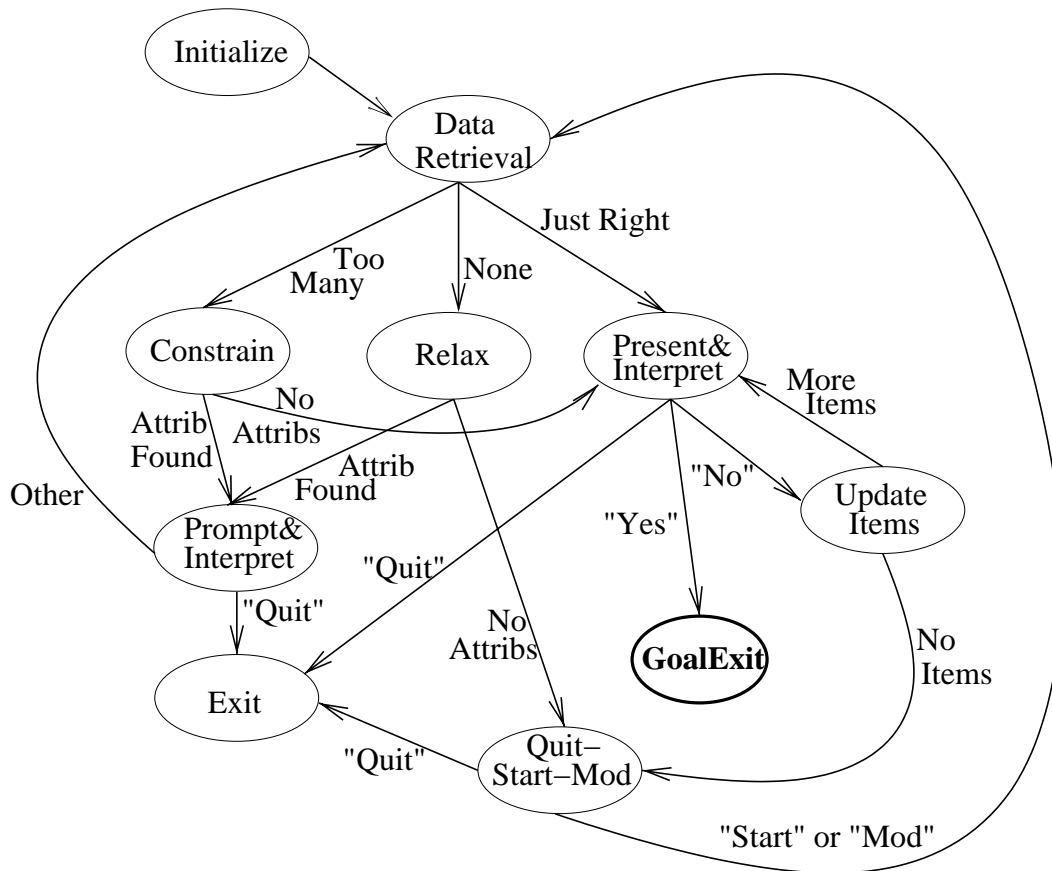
Initialize

Data Retrieval

Just Right

Too Many

None

Constrain

Relax

Present& Interpret

No Attribs

More Items

Attrib Found

Attrib Found

Other

"No"

Update Items

"Yes"

Prompt& Interpret

"Quit"

"Quit"

No Attribs

GoalExit

No Items

Exit

"Quit"

Quit–Start–Mod

"Start" or "Mod"